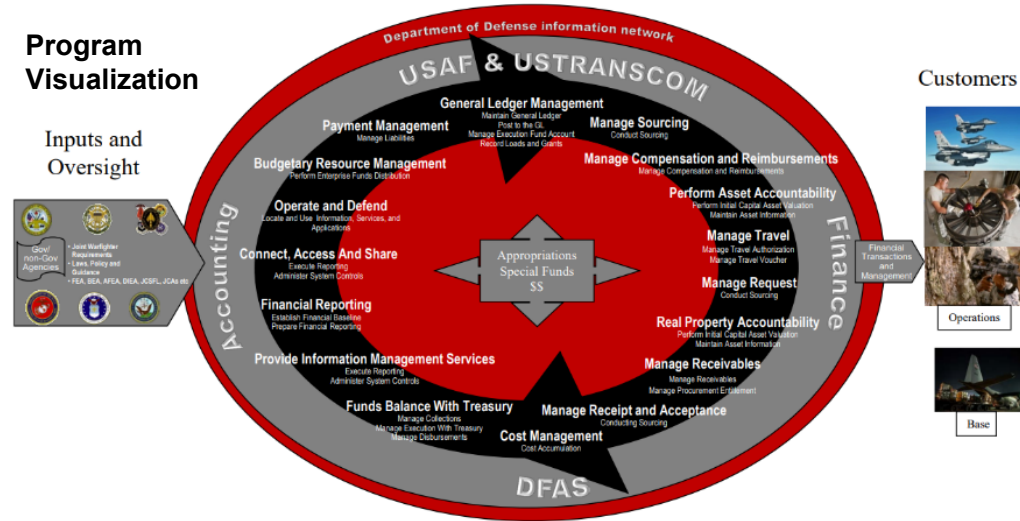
Program Visualization

Inputs and Oversight

Gov/ non-Gov Agencies

• Joint Warfighter Requirements
• Laws, Policy and Guidance
• FEA, BEA, AFEA, DIEA, JCSFL, JCAs etc

Department of Defense information network

USAF & USTRANSCOM

Accounting

Finance

DFAS

General Ledger Management
Maintain General Ledger
Post to the GL
Manage Execution Fund Account
Record Loads and Grants

Payment Management
Manage Liabilities

Manage Sourcing
Conduct Sourcing

Budgetary Resource Management
Perform Enterprise Funds Distribution

Manage Compensation and Reimbursements
Manage Compensation and Reimbursements

Operate and Defend
Locate and Use Information, Services, and Applications

Perform Asset Accountability
Perform Initial Capital Asset Valuation
Maintain Asset Information

Connect, Access And Share
Execute Reporting
Administer System Controls

Manage Travel
Manage Travel Authorization
Manage Travel Voucher

Appropriations
Special Funds
$$

Manage Request
Conduct Sourcing

Financial Reporting
Establish Financial Baseline
Prepare Financial Reporting

Real Property Accountability
Perform Initial Capital Asset Valuation
Maintain Asset Information

Provide Information Management Services
Execute Reporting
Administer System Controls

Manage Receivables
Manage Receivables
Manage Procurement Entitlement

Funds Balance With Treasury
Manage Collections
Manage Execution With Treasury
Manage Disbursements

Manage Receipt and Acceptance
Conducting Sourcing

Cost Management
Cost Accumulation

Financial Transactions and Management

Customers

Operations

Base